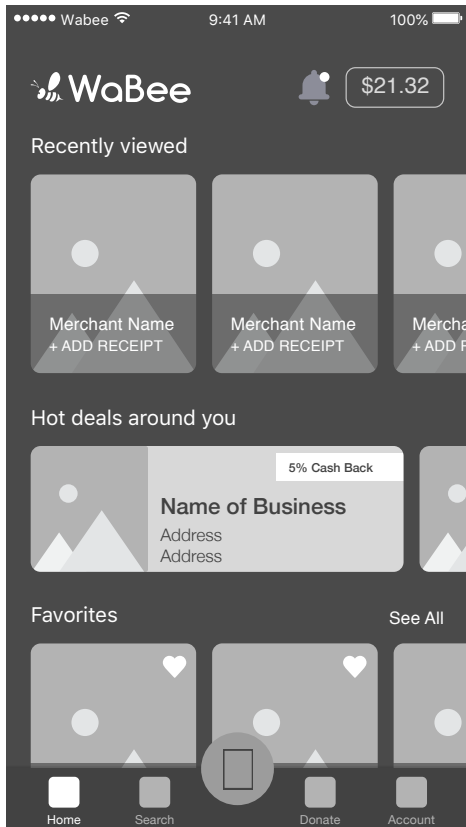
●●●●● Wabee 9:41 AM 100%

WaBee

$21.32

Recently viewed

Merchant Name
+ ADD RECEIPT

Merchant Name
+ ADD RECEIPT

Mercha
+ ADD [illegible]

Hot deals around you

5% Cash Back

Name of Business
Address
Address

Favorites

See All

Home Search Donate Account